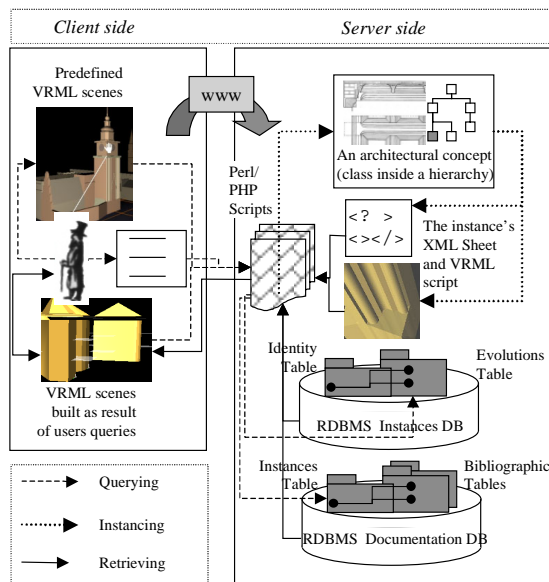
Client side

Server side

Predefined VRML scenes

WWW

An architectural concept (class inside a hierarchy)

Perl/ PHP Scripts

<? >
<></>

The instance's XML Sheet and VRML script

Identity Table

Evolutions Table

VRML scenes built as result of users queries

RDBMS Instances DB

Instances Table

Bibliographic Tables

Querying

Instancing

Retrieving

RDBMS Documentation DB